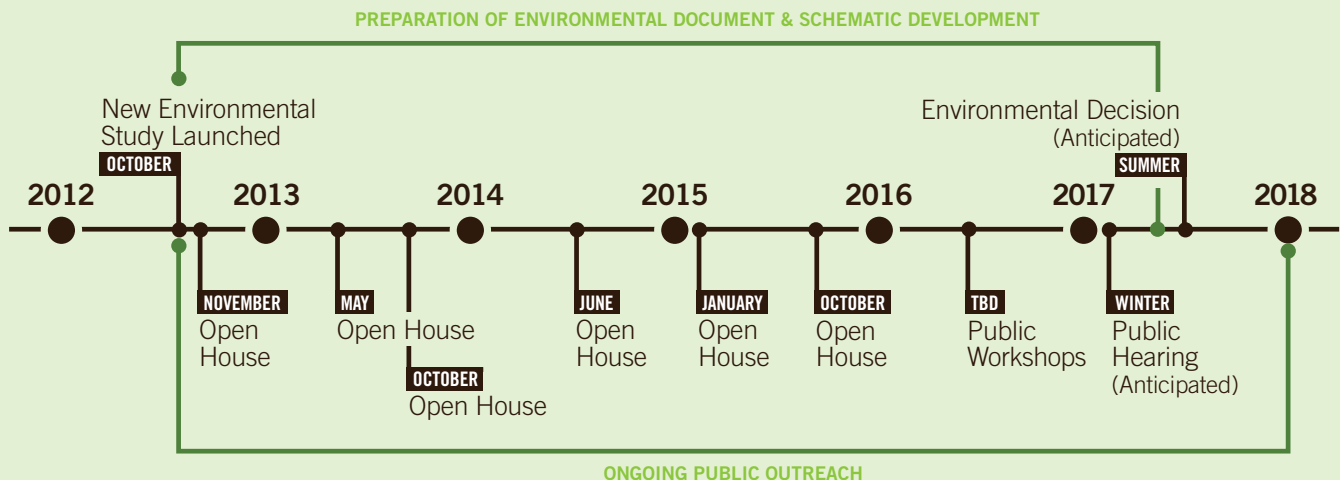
PREPARATION OF ENVIRONMENTAL DOCUMENT & SCHEMATIC DEVELOPMENT

New Environmental Study Launched

OCTOBER

Environmental Decision (Anticipated)

SUMMER

2012

2013

2014

2015

2016

2017

2018

NOVEMBER
Open House

MAY
Open House

OCTOBER
Open House

JUNE
Open House

JANUARY
Open House

OCTOBER
Open House

TBD
Public Workshops

WINTER
Public Hearing (Anticipated)

ONGOING PUBLIC OUTREACH